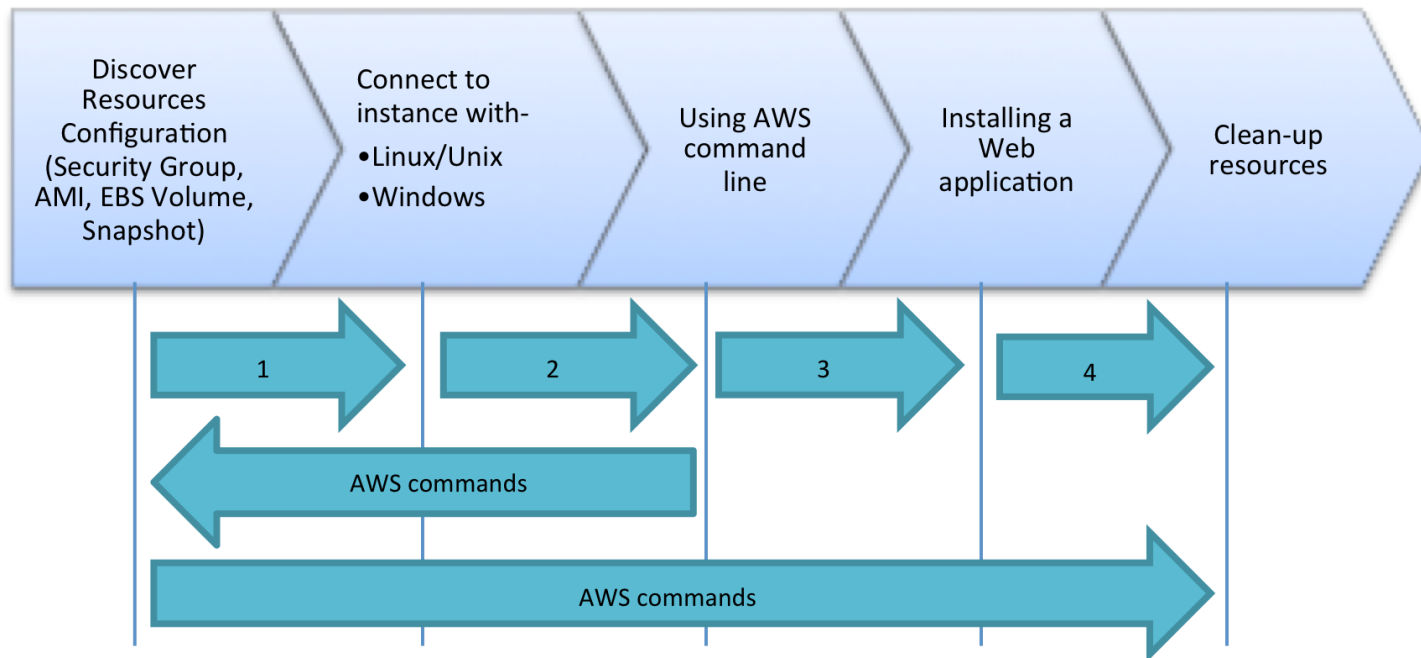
Discover Resources Configuration (Security Group, AMI, EBS Volume, Snapshot)

Connect to instance with-
•Linux/Unix
•Windows

Using AWS command line

Installing a Web application

Clean-up resources

1

2

3

4

AWS commands

AWS commands